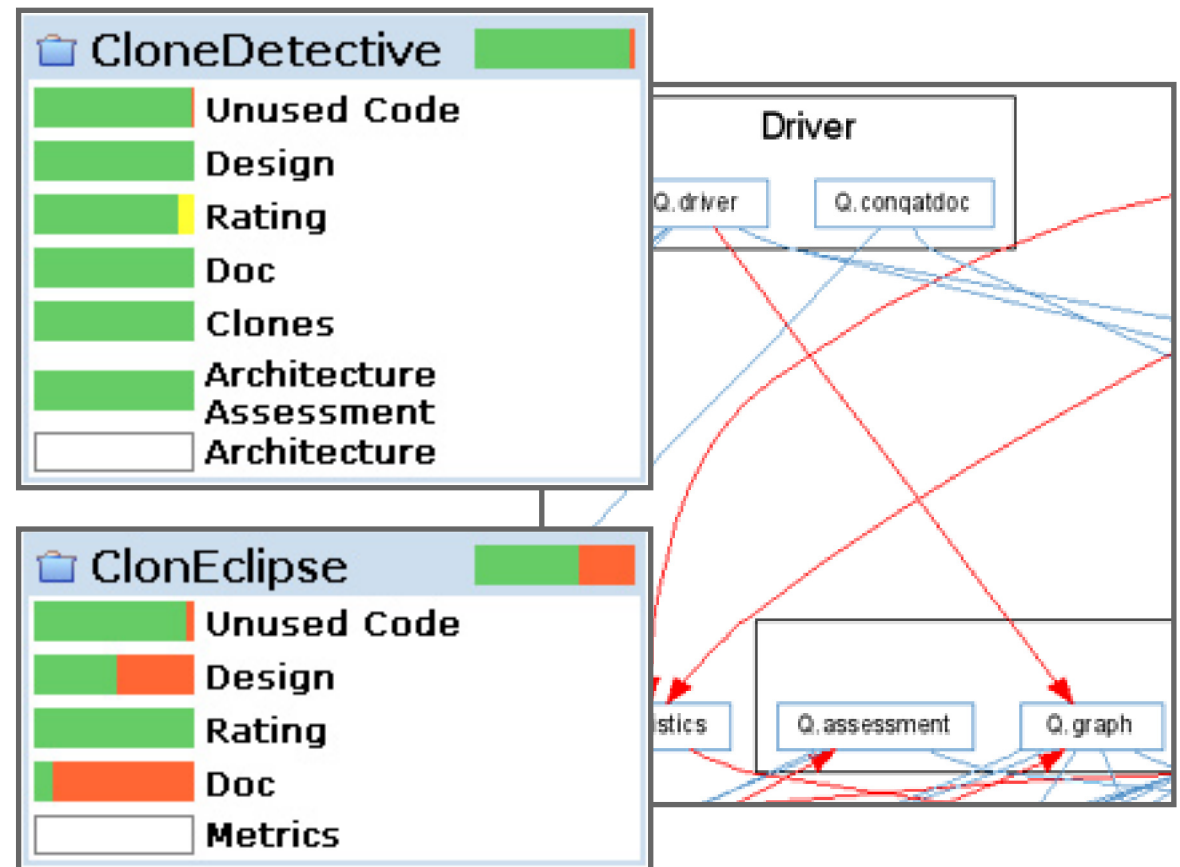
CloneDetective

Unused Code

Design

Rating

Doc

Clones

Architecture Assessment

Architecture

Driver

Q.driver

Q.conqatdoc

CloneEclipse

Unused Code

Design

Rating

Doc

Metrics

istics

Q.assessment

Q.graph